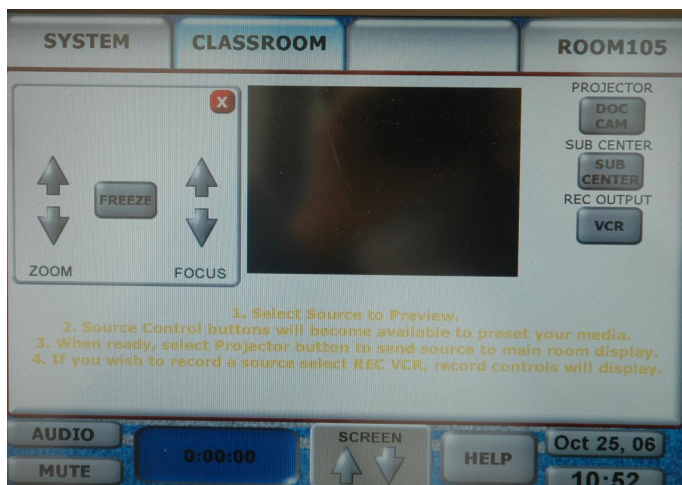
SYSTEM

CLASSROOM

ROOM105

X

FREEZE

ZOOM

FOCUS

PROJECTOR

DOC CAM

SUB CENTER

SUB CENTER

REC OUTPUT

VCR

1. Select Source to Preview.
2. Source Control buttons will become available to preset your media.
3. When ready, select Projector button to send source to main room display.
4. If you wish to record a source select REC VCR, record controls will display.

AUDIO

MUTE

0:00:00

SCREEN

HELP

Oct 25, 06

10:52